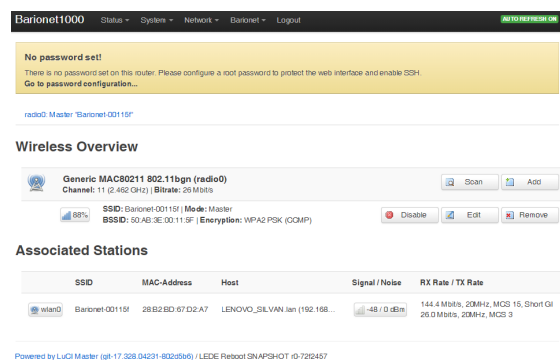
Barionet1000 Status ▾ System ▾ Network ▾ Barionet ▾ Logout AUTO REFRESH ON

No password set!
There is no password set on this router. Please configure a root password to protect the web interface and enable SSH.
Go to password configuration...

radio0: Master "Barionet-00115f"

Wireless Overview

Generic MAC80211 802.11bgn (radio0)
Channel: 11 (2.462 GHz) | Bitrate: 26 Mbit/s

Scan Add

88%
SSID: Barionet-00115f | Mode: Master
BSSID: 50:AB:3E:00:11:5F | Encryption: WPA2 PSK (CCMP)

Disable Edit Remove

Associated Stations

| | SSID | MAC-Address | Host | Signal / Noise | RX Rate / TX Rate |
|---|---|---|---|---|---|
| wlan0 | Barionet-00115f | 28:B2:BD:67:D2:A7 | LENOVO_SILVAN.lan (192.168... | -48 / 0 dBm | 144.4 Mbit/s, 20MHz, MCS 15, Short GI 26.0 Mbit/s, 20MHz, MCS 3 |

Powered by LuCI Master (git-17.328.04231-802d5b6) / LEDE Reboot SNAPSHOT r0-72f2457